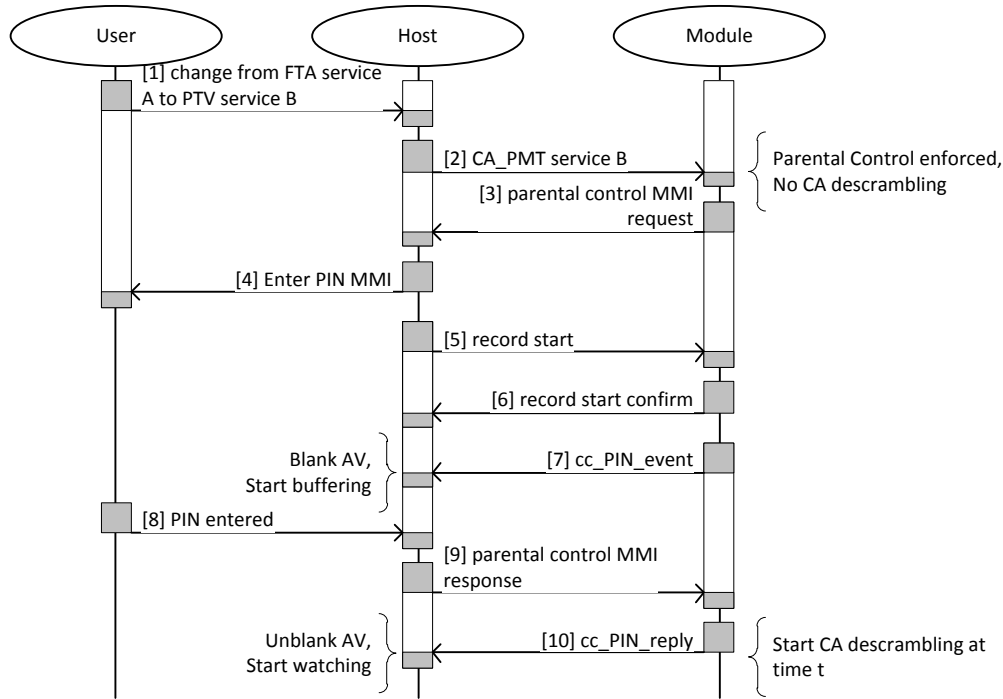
User

Host

Module

[1] change from FTA service A to PTV service B

[2] CA_PMT service B

Parental Control enforced, No CA descrambling

[3] parental control MMI request

[4] Enter PIN MMI

[5] record start

[6] record start confirm

Blank AV, Start buffering

[7] cc_PIN_event

[8] PIN entered

[9] parental control MMI response

Unblank AV, Start watching

[10] cc_PIN_reply

Start CA descrambling at time t